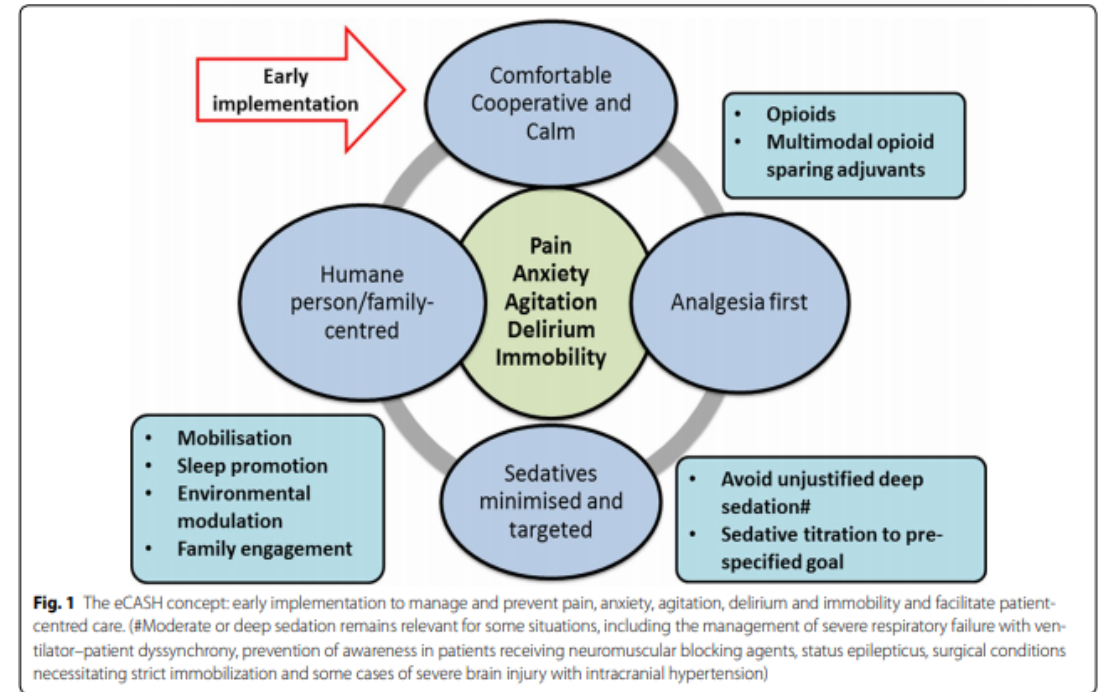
Early implementation

Comfortable Cooperative and Calm

• Opioids
• Multimodal opioid sparing adjuvants

Humane person/family-centred

Pain
Anxiety
Agitation
Delirium
Immobility

Analgesia first

• Mobilisation
• Sleep promotion
• Environmental modulation
• Family engagement

Sedatives minimised and targeted

• Avoid unjustified deep sedation#
• Sedative titration to pre-specified goal

**Fig. 1** The eCASH concept: early implementation to manage and prevent pain, anxiety, agitation, delirium and immobility and facilitate patient-centred care. (#Moderate or deep sedation remains relevant for some situations, including the management of severe respiratory failure with ventilator–patient dyssynchrony, prevention of awareness in patients receiving neuromuscular blocking agents, status epilepticus, surgical conditions necessitating strict immobilization and some cases of severe brain injury with intracranial hypertension)